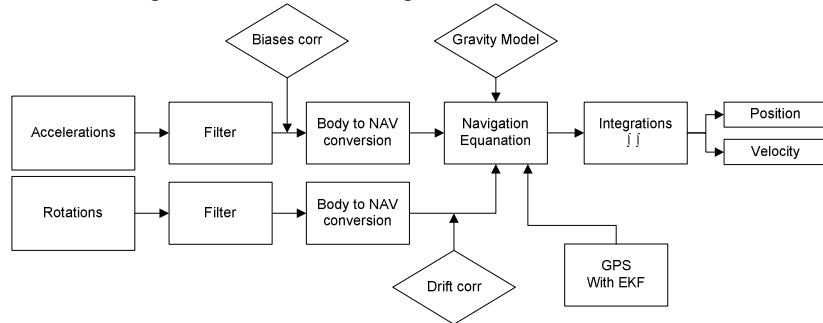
Biases corr

Gravity Model

Accelerations

Filter

Body to NAV conversion

Navigation Equanation

Integrations
$\int \int$

Position

Velocity

Rotations

Filter

Body to NAV conversion

GPS
With EKF

Drift corr